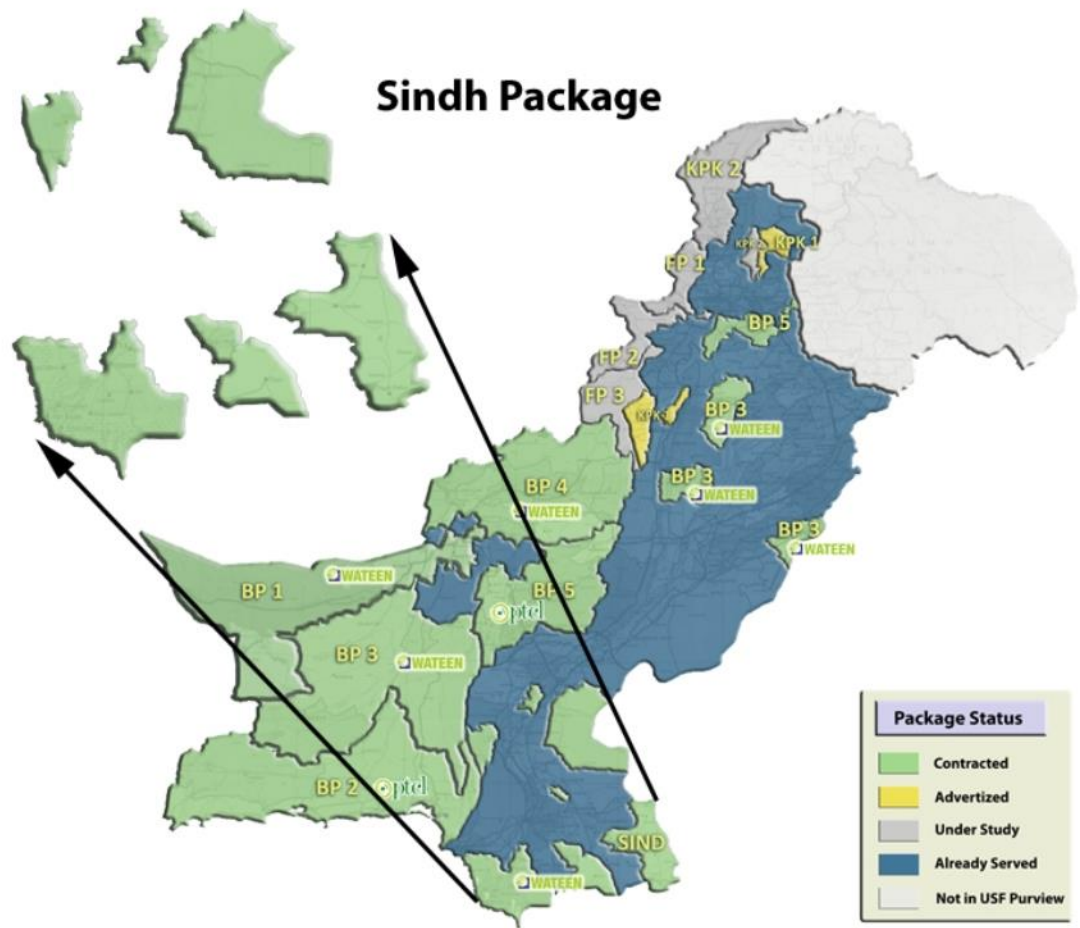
Sindh Package

KPK 2
KPK 3
KPK 1
FP 1
BP 5
FP 2
FP 3
KPK 3
BP 3
WATEEN
BP 3
WATEEN
BP 4
WATEEN
BP 3
WATEEN
BP 1
WATEEN
BP 5
ptcl
BP 3
WATEEN
BP 2
ptcl
SIND
WATEEN

Package Status
Contracted
Advertized
Under Study
Already Served
Not in USF Purview